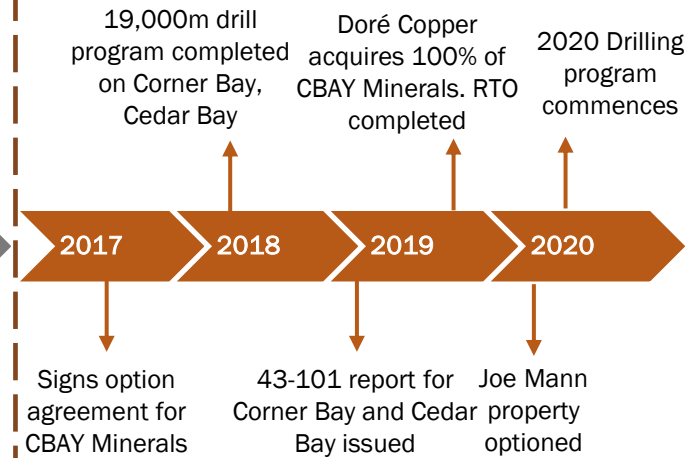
19,000m drill program completed on Corner Bay, Cedar Bay

Doré Copper acquires 100% of CBAY Minerals. RTO completed

2020 Drilling program commences

2017

2018

2019

2020

Signs option agreement for CBAY Minerals

43-101 report for Corner Bay and Cedar Bay issued

Joe Mann property optioned